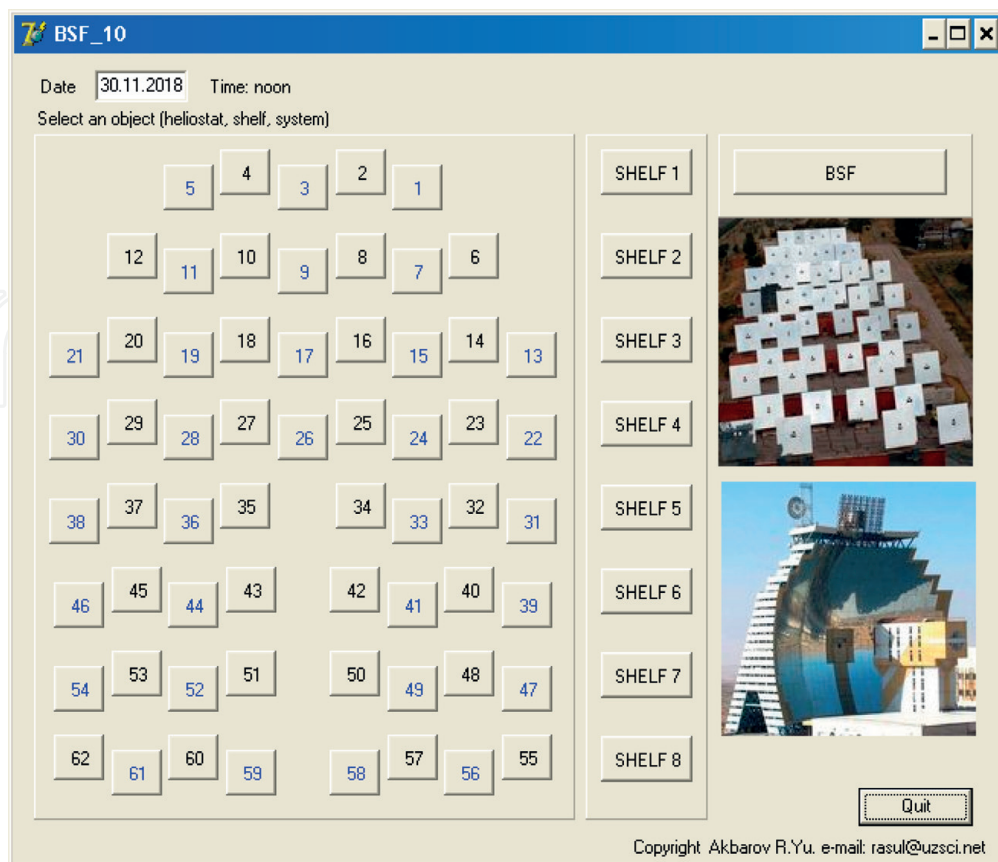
BSF_10

Date 30.11.2018 Time: noon

Select an object (heliostat, shelf, system)

5 4 3 2 1

12 11 10 9 8 7 6

21 20 19 18 17 16 15 14 13

30 29 28 27 26 25 24 23 22

38 37 36 35 34 33 32 31

46 45 44 43 42 41 40 39

54 53 52 51 50 49 48 47

62 61 60 59 58 57 56 55

SHELF 1
SHELF 2
SHELF 3
SHELF 4
SHELF 5
SHELF 6
SHELF 7
SHELF 8

BSF

Quit

Copyright Akbarov R.Yu. e-mail: rasul@uzsci.net